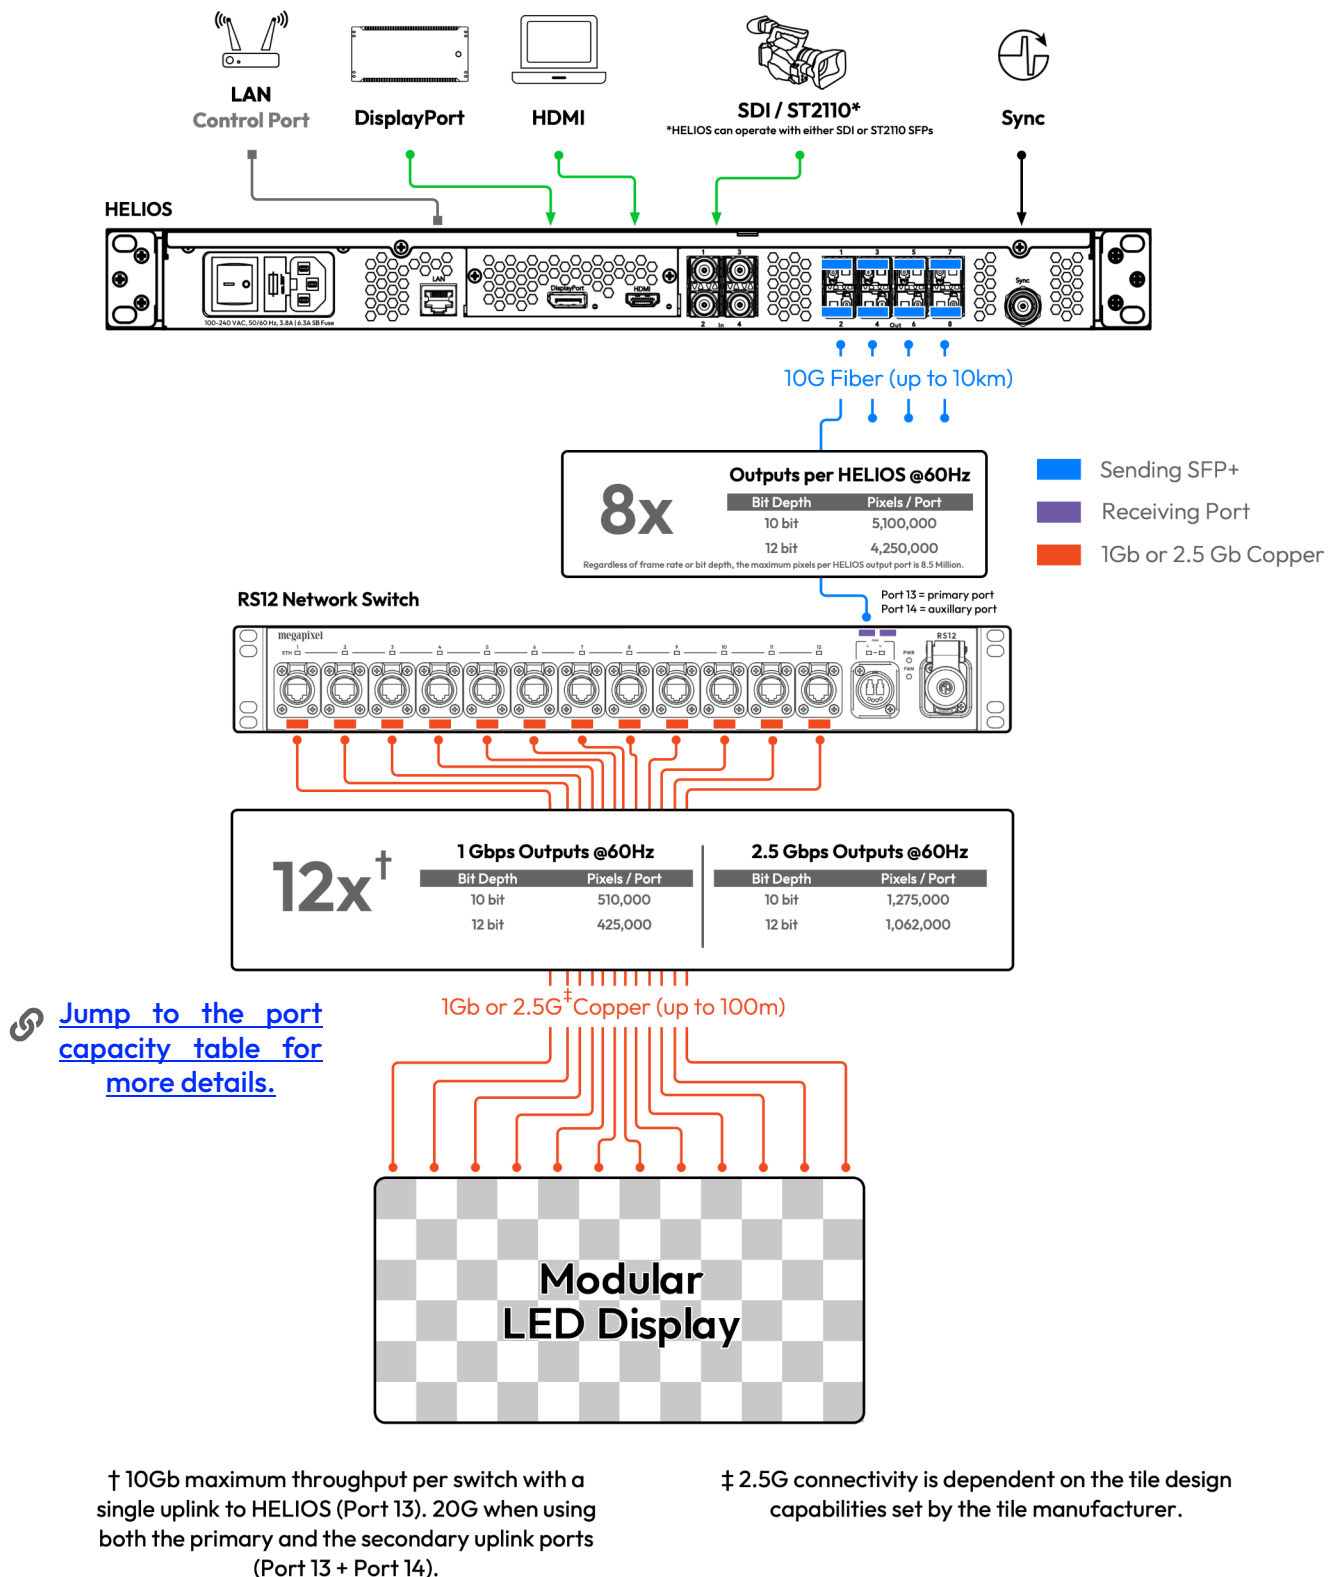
LAN
Control Port

DisplayPort

HDMI

SDI / ST2110*
*HELIOS can operate with either SDI or ST2110 SFPs

Sync

HELIOS

100-240 VAC, 50/60 Hz, 3.8A | 6.3A SB Fuse

LAN

DisplayPort

HDMI

Sync

10G Fiber (up to 10km)

8x

Outputs per HELIOS @60Hz

| Bit Depth | Pixels / Port |
|---|---|
| 10 bit | 5,100,000 |
| 12 bit | 4,250,000 |

Regardless of frame rate or bit depth, the maximum pixels per HELIOS output port is 8.5 Million.

Sending SFP+
Receiving Port
1Gb or 2.5 Gb Copper

RS12 Network Switch

Port 13 = primary port
Port 14 = auxillary port

megapixel

RS12

12x†

1 Gbps Outputs @60Hz

| Bit Depth | Pixels / Port |
|---|---|
| 10 bit | 510,000 |
| 12 bit | 425,000 |

2.5 Gbps Outputs @60Hz

| Bit Depth | Pixels / Port |
|---|---|
| 10 bit | 1,275,000 |
| 12 bit | 1,062,000 |

Jump to the port capacity table for more details.

1Gb or 2.5G‡ Copper (up to 100m)

Modular
LED Display

† 10Gb maximum throughput per switch with a single uplink to HELIOS (Port 13). 20G when using both the primary and the secondary uplink ports (Port 13 + Port 14).

‡ 2.5G connectivity is dependent on the tile design capabilities set by the tile manufacturer.